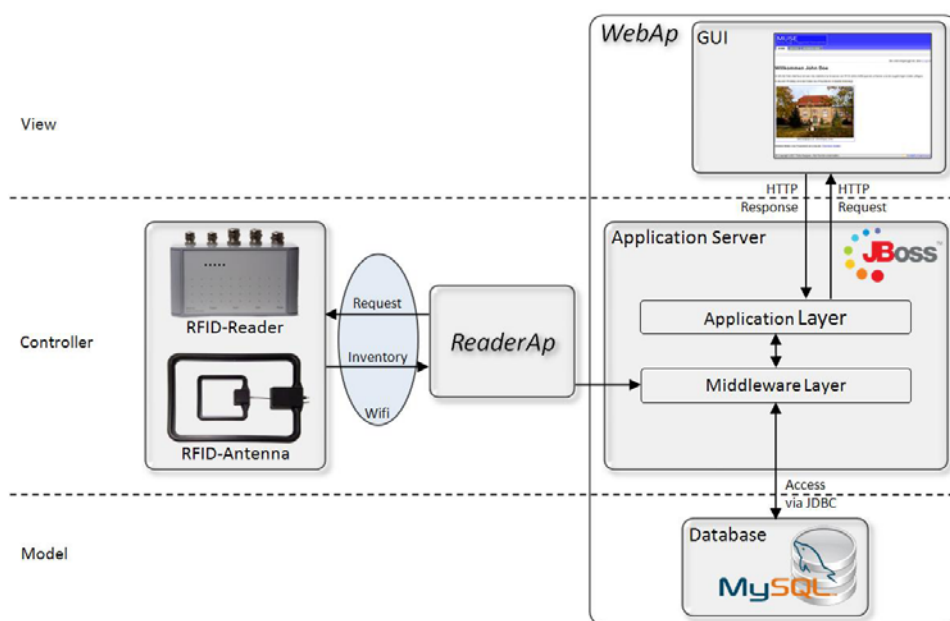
WebAp

GUI

MUSE

Willkommen John Doe

View

HTTP Response

HTTP Request

Application Server

JBoss

RFID-Reader

Request

Inventory

Wifi

ReaderAp

Application Layer

Controller

Middleware Layer

RFID-Antenna

Access via JDBC

Model

Database

MySQL